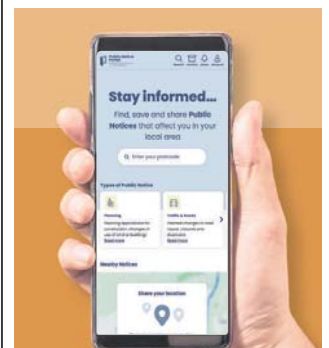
Public Notice Portal

Stay informed...

Find, save and share Public Notices that affect you in your local area

Enter your postcode

Types of Public Notice

Planning

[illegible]

Read more

Traffic & Roads

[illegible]

Read more

Nearby Notices

Share your location